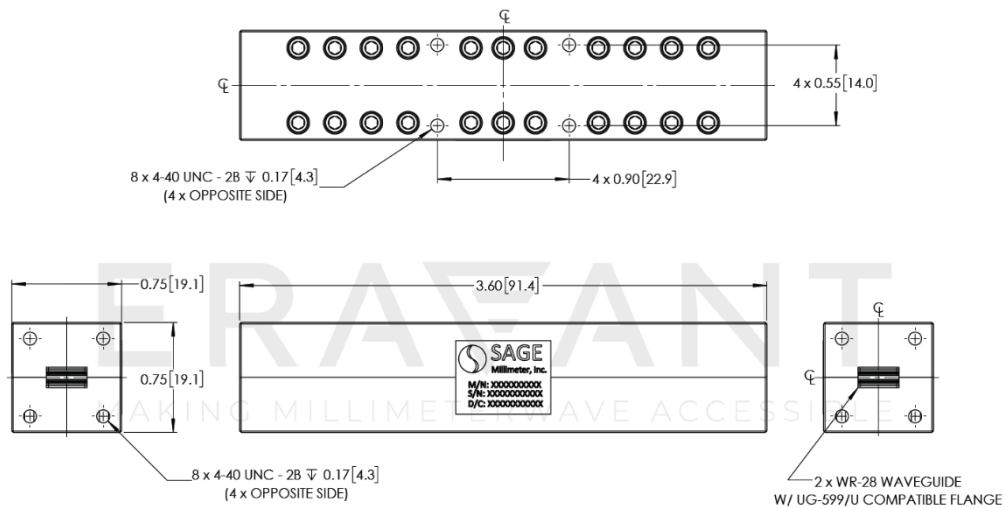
℄

℄

4 x 0.55 [14.0]

8 x 4-40 UNC - 2B ↧ 0.17 [4.3]
(4 x OPPOSITE SIDE)

4 x 0.90 [22.9]

ERAVANT
MAKING MILLIMETERWAVE ACCESSIBLE

0.75 [19.1]

3.60 [91.4]

℄

0.75 [19.1]

SAGE
Millimeter, Inc.
M/N: XXXXXXXXXX
S/N: XXXXXXXXXX
D/C: XXXXXXXXXX

℄

8 x 4-40 UNC - 2B ↧ 0.17 [4.3]
(4 x OPPOSITE SIDE)

2 x WR-28 WAVEGUIDE
W/ UG-599/U COMPATIBLE FLANGE